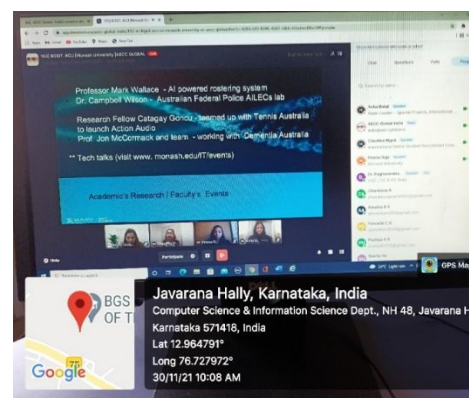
Professor Mark Wallace - AI powered rostering system
Dr. Campbell Wilson - Australian Federal Police AiLECs lab

Research Fellow Catagay Goncu - teamed up with Tennis Australia to launch Action Audio
Prof. Jon McCormack and team - working with Dementia Australia

** Tech talks (visit www. monash.edu/IT/events)

Academic's Research | Faculty's Events

Participants

GPS Ma

BGS
OF T

Javarana Hally, Karnataka, India
Computer Science & Information Science Dept., NH 48, Javarana H
Karnataka 571418, India
Lat 12.964791°
Long 76.727972°
30/11/21 10:08 AM

Google